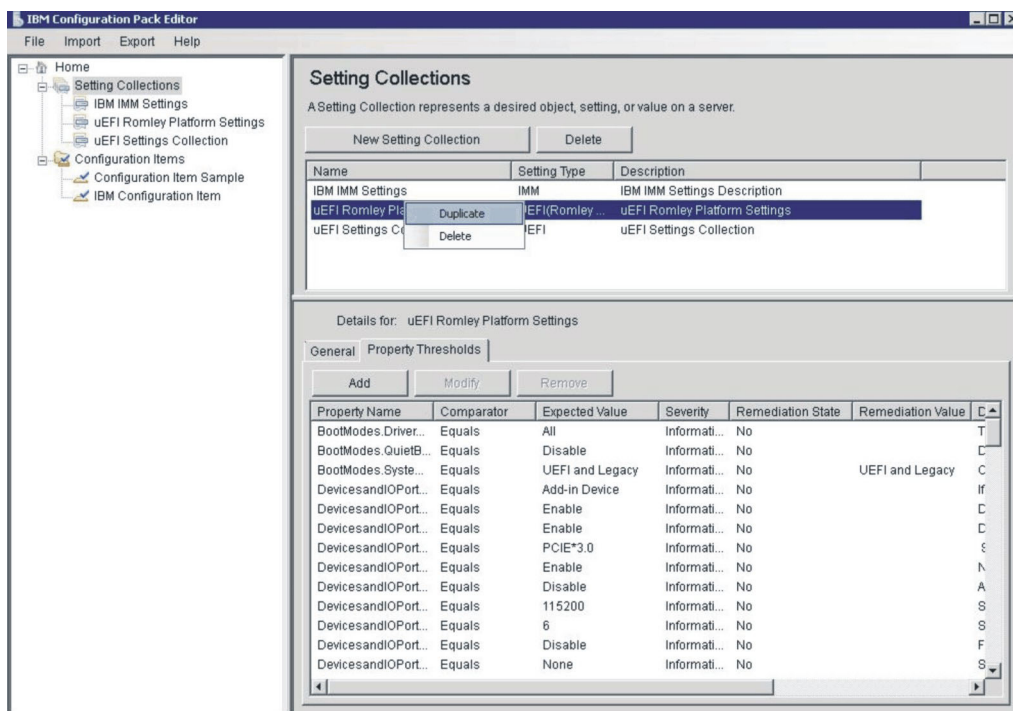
IBM Configuration Pack Editor

File Import Export Help

Home
Setting Collections
IBM IMM Settings
uEFI Romley Platform Settings
uEFI Settings Collection
Configuration Items
Configuration Item Sample
IBM Configuration Item

Setting Collections

A Setting Collection represents a desired object, setting, or value on a server.

New Setting Collection | Delete

| Name | Setting Type | Description |
|---|---|---|
| IBM IMM Settings | IMM | IBM IMM Settings Description |
| uEFI Romley Pla | EFI(Romley ... | uEFI Romley Platform Settings |
| uEFI Settings Co | EFI | uEFI Settings Collection |

Duplicate
Delete

Details for: uEFI Romley Platform Settings

General | Property Thresholds

Add | Modify | Remove

| Property Name | Comparator | Expected Value | Severity | Remediation State | Remediation Value | D |
|---|---|---|---|---|---|---|
| BootModes.Driver... | Equals | All | Informati... | No | | T |
| BootModes.QuietB... | Equals | Disable | Informati... | No | | D |
| BootModes.Syste... | Equals | UEFI and Legacy | Informati... | No | UEFI and Legacy | C |
| DevicesandIOPort... | Equals | Add-in Device | Informati... | No | | If |
| DevicesandIOPort... | Equals | Enable | Informati... | No | | D |
| DevicesandIOPort... | Equals | Enable | Informati... | No | | D |
| DevicesandIOPort... | Equals | PCIE*3.0 | Informati... | No | | S |
| DevicesandIOPort... | Equals | Enable | Informati... | No | | N |
| DevicesandIOPort... | Equals | Disable | Informati... | No | | A |
| DevicesandIOPort... | Equals | 115200 | Informati... | No | | S |
| DevicesandIOPort... | Equals | 6 | Informati... | No | | S |
| DevicesandIOPort... | Equals | Disable | Informati... | No | | F |
| DevicesandIOPort... | Equals | None | Informati... | No | | S |